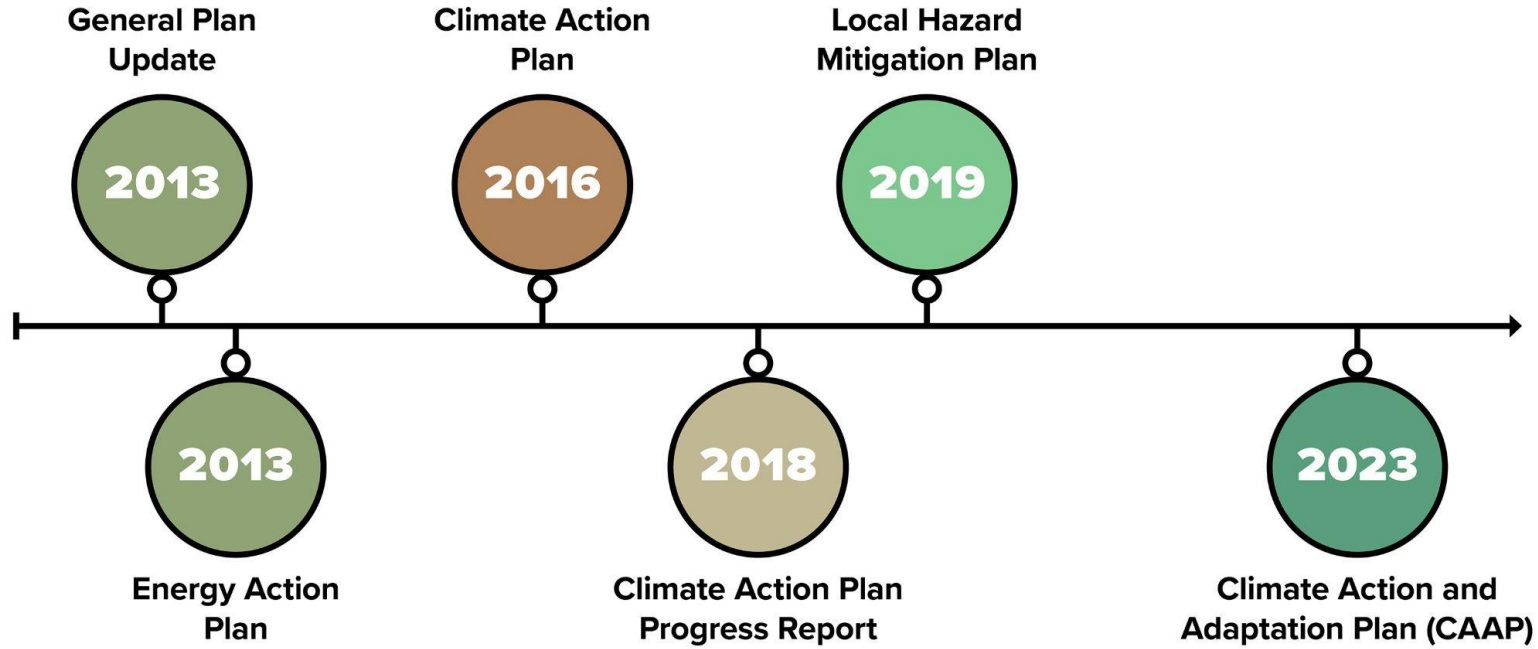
General Plan Update

2013

Energy Action Plan

2013

Climate Action Plan

2016

Climate Action Plan Progress Report

2018

Local Hazard Mitigation Plan

2019

2023

Climate Action and Adaptation Plan (CAAP)